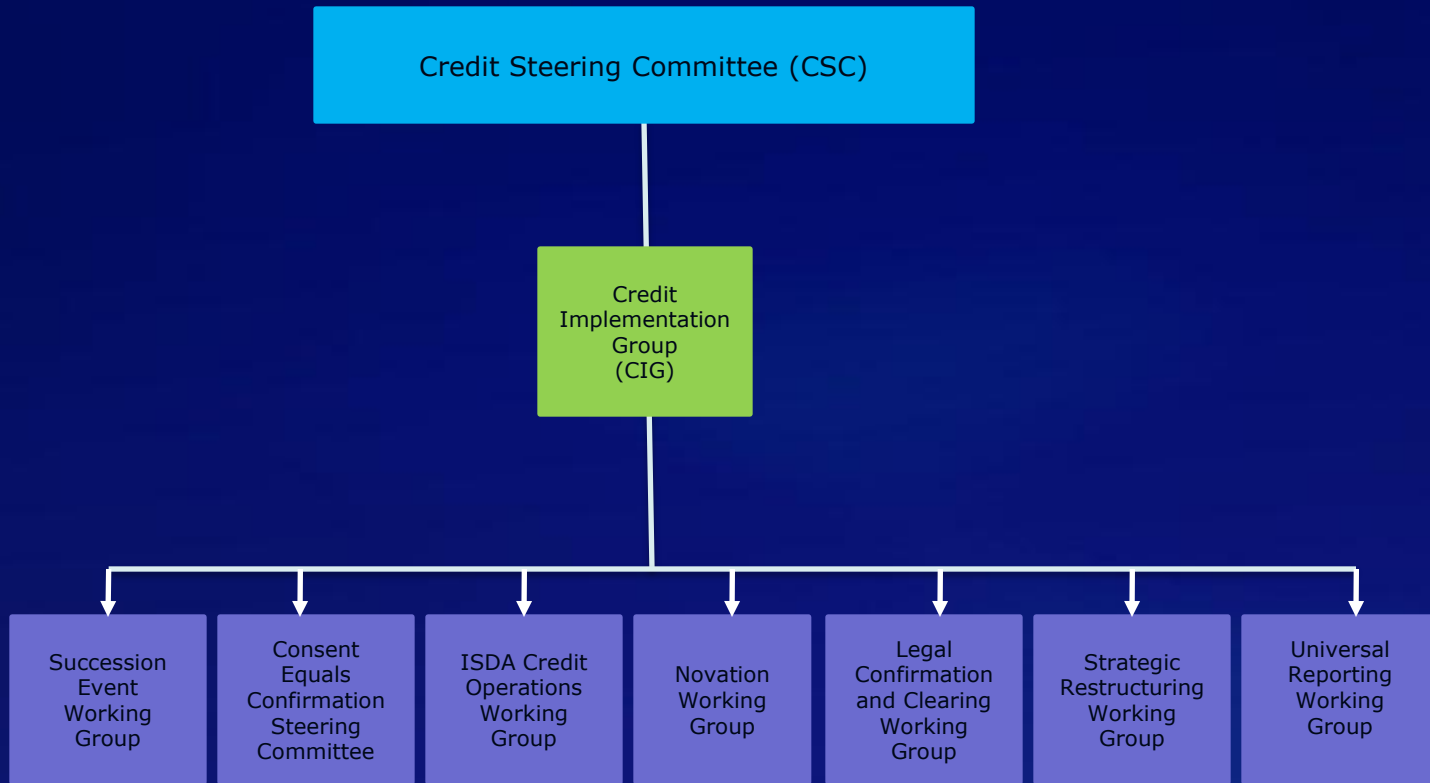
Credit Steering Committee (CSC)

Credit Implementation Group (CIG)

Succession Event Working Group

Consent Equals Confirmation Steering Committee

ISDA Credit Operations Working Group

Novation Working Group

Legal Confirmation and Clearing Working Group

Strategic Restructuring Working Group

Universal Reporting Working Group